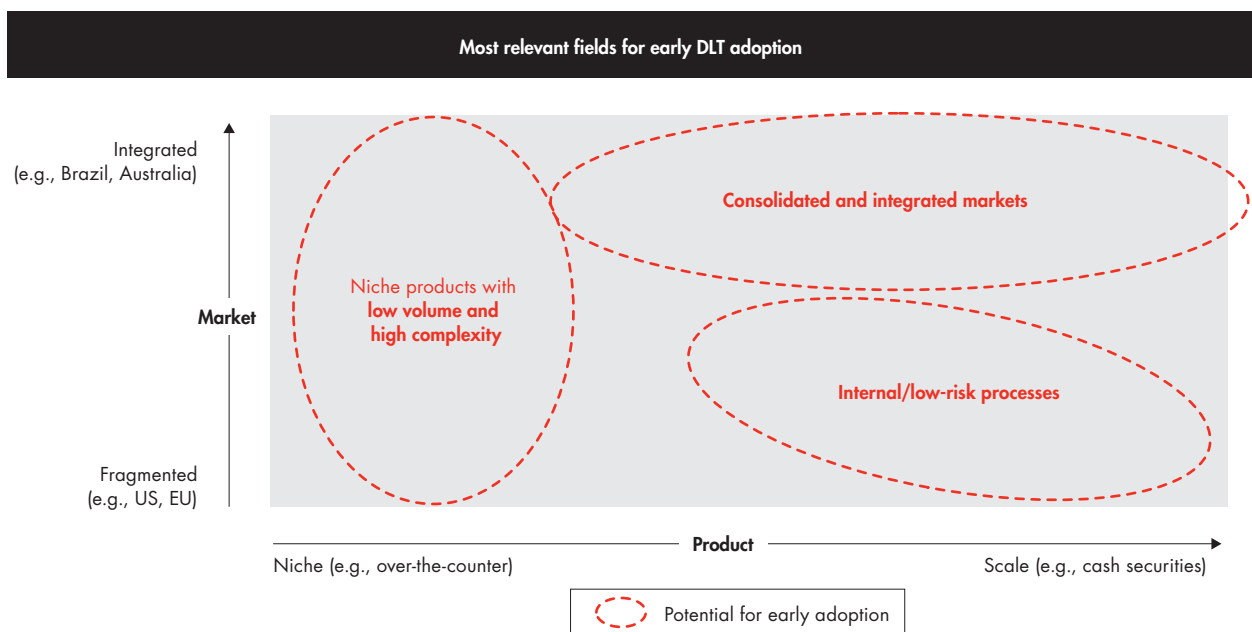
Most relevant fields for early DLT adoption

Integrated (e.g., Brazil, Australia)

Market

Fragmented (e.g., US, EU)

Niche products with **low volume and high complexity**

Consolidated and integrated markets

Internal/low-risk processes

Niche (e.g., over-the-counter)

Product

Scale (e.g., cash securities)

Potential for early adoption